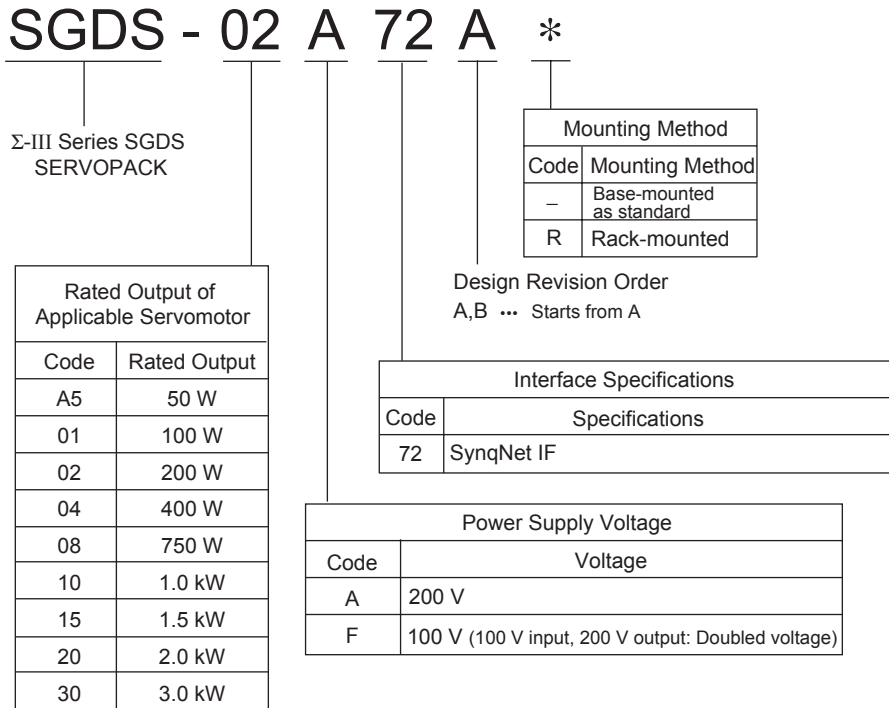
SGDS - 02 A 72 A *

Σ-III Series SGDS SERVOPACK

| Mounting Method | |
|---|---|
| Code | Mounting Method |
| – | Base-mounted as standard |
| R | Rack-mounted |

Design Revision Order
A,B ··· Starts from A

| Rated Output of Applicable Servomotor | |
|---|---|
| Code | Rated Output |
| A5 | 50 W |
| 01 | 100 W |
| 02 | 200 W |
| 04 | 400 W |
| 08 | 750 W |
| 10 | 1.0 kW |
| 15 | 1.5 kW |
| 20 | 2.0 kW |
| 30 | 3.0 kW |

| Interface Specifications | |
|---|---|
| Code | Specifications |
| 72 | SynqNet IF |

| Power Supply Voltage | |
|---|---|
| Code | Voltage |
| A | 200 V |
| F | 100 V (100 V input, 200 V output: Doubled voltage) |